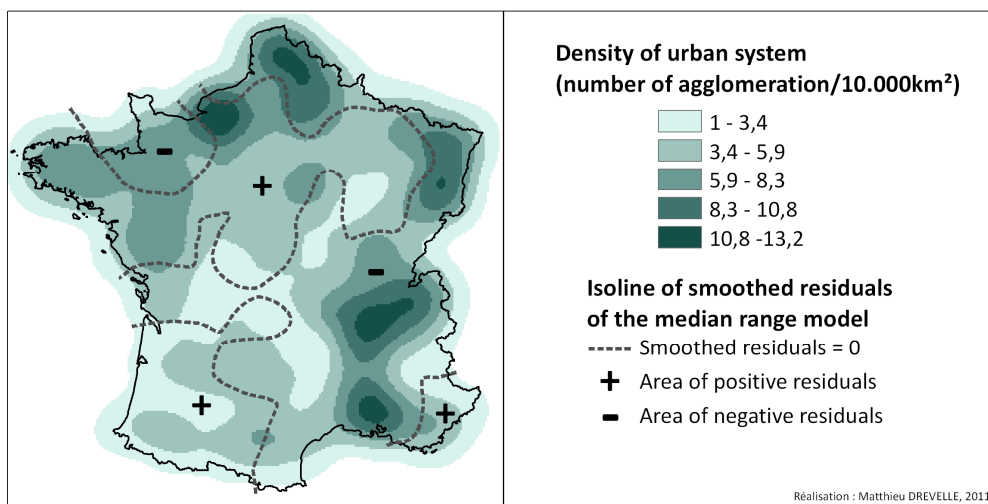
+

−

−

+

+

Density of urban system
(number of agglomeration/10.000km²)

1 - 3,4
3,4 - 5,9
5,9 - 8,3
8,3 - 10,8
10,8 -13,2

Isoline of smoothed residuals
of the median range model

Smoothed residuals = 0
+ Area of positive residuals
− Area of negative residuals

Réalisation : Matthieu DREVELLE, 2011